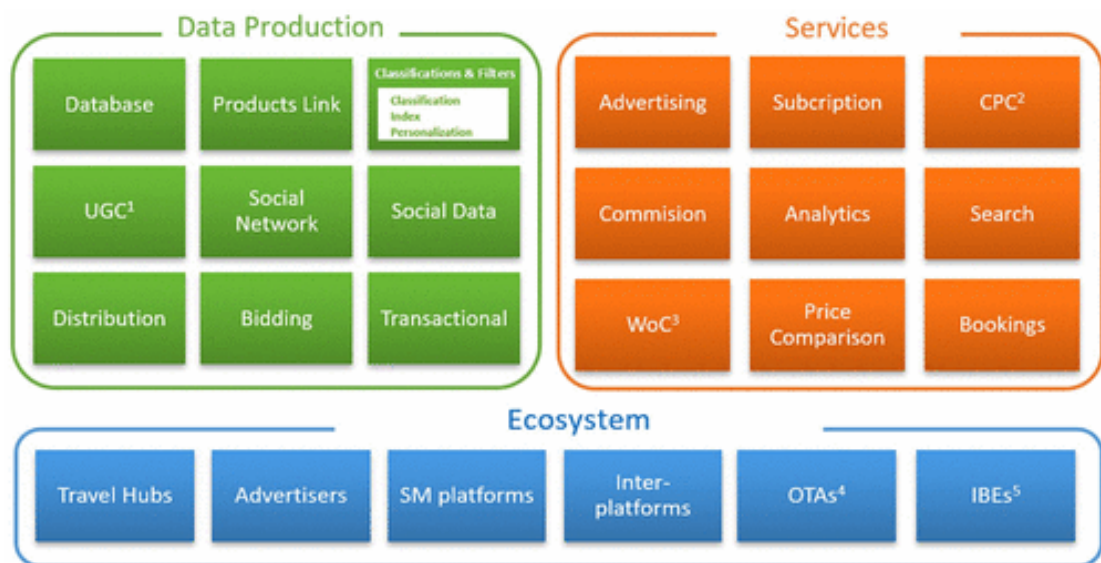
Data Production

Database

Products Link

Classifications & Filters
Classification
Index
Personalization

UGC$^1$

Social Network

Social Data

Distribution

Bidding

Transactional

Services

Advertising

Subcription

CPC$^2$

Commision

Analytics

Search

WoC$^3$

Price Comparison

Bookings

Ecosystem

Travel Hubs

Advertisers

SM platforms

Inter-platforms

OTAs$^4$

IBEs$^5$